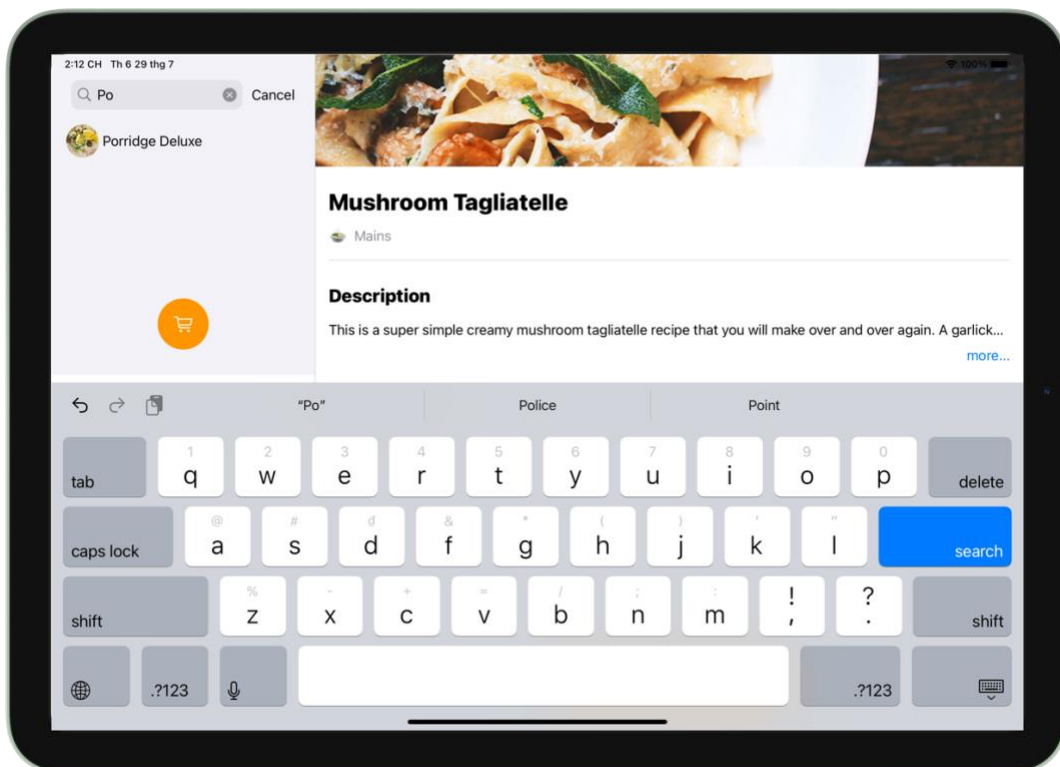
2:12 CH Th 6 29 thg 7

100%

Po

Cancel

Porridge Deluxe

Mushroom Tagliatelle

Mains

Description

This is a super simple creamy mushroom tagliatelle recipe that you will make over and over again. A garlick...

more...

"Po"

Police

Point

1 q 2 w 3 e 4 r 5 t 6 y 7 u 8 i 9 o 0 p

tab

delete

@ a # s đ d & f * g ( h ) j ' k " l

caps lock

search

% z - x + c = v / b ; n : m ! , ? .

shift

shift

.?123

.?123